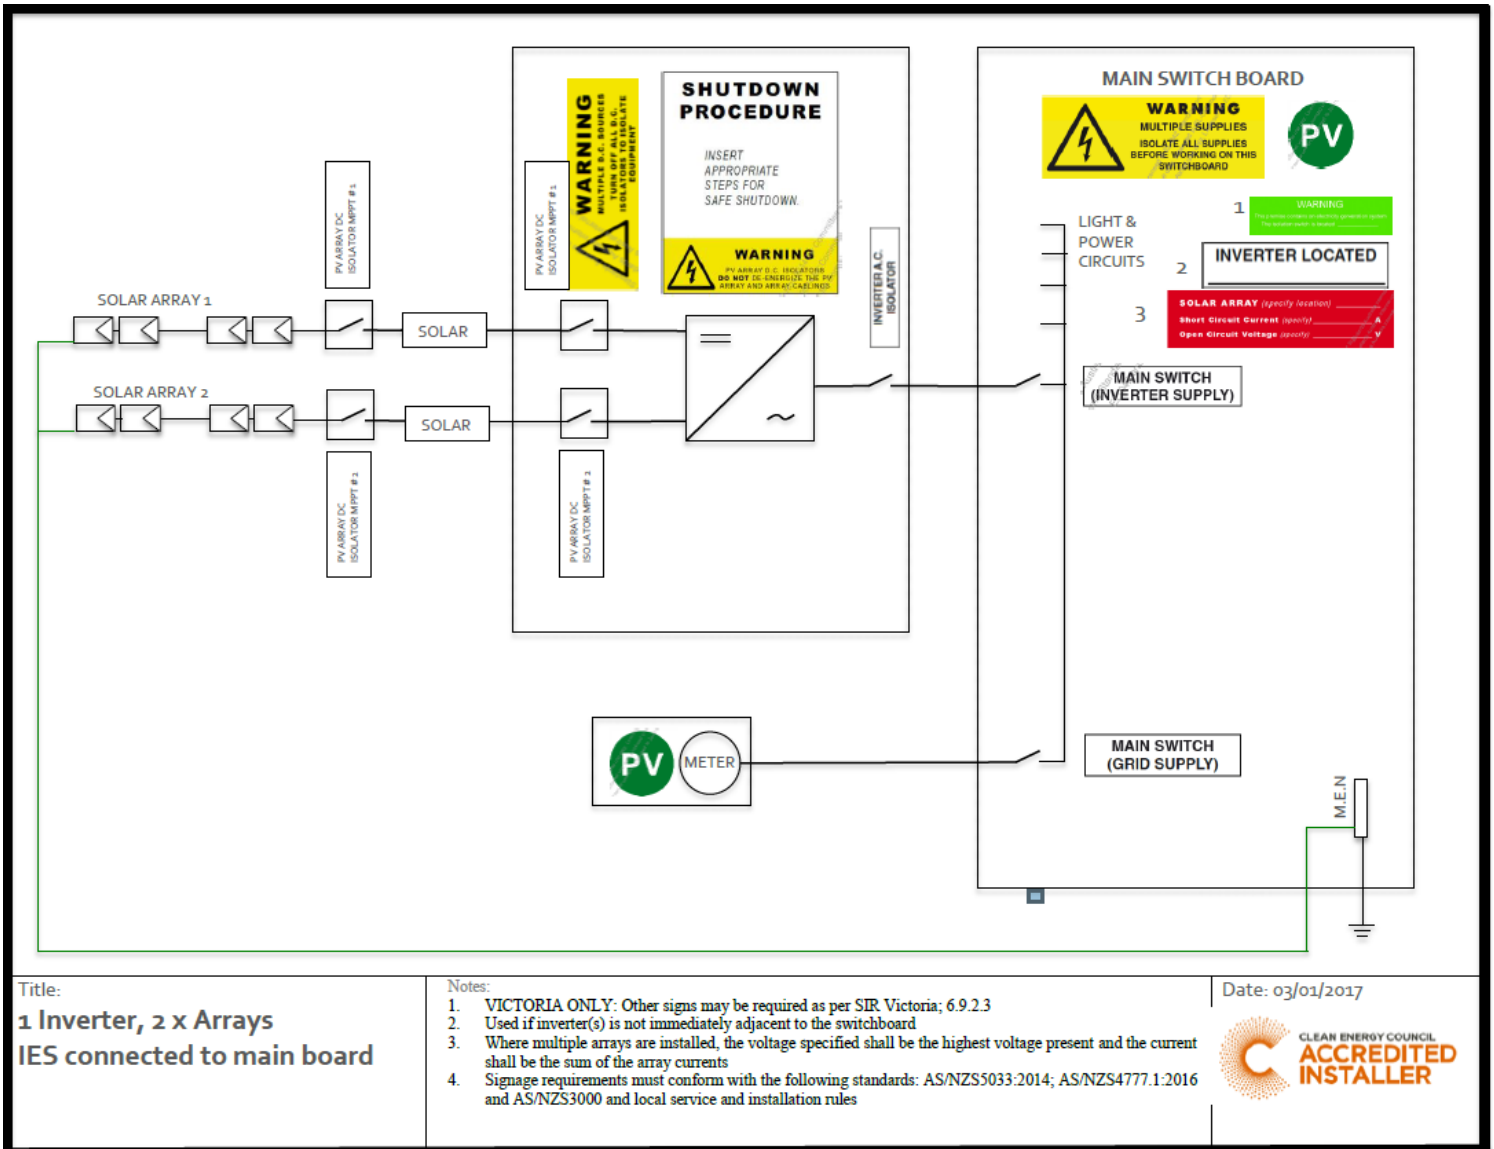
PV ARRAY DC ISOLATOR MPPT # 1

SOLAR ARRAY 1

SOLAR

SOLAR ARRAY 2

SOLAR

PV ARRAY DC ISOLATOR MPPT # 1

PV ARRAY DC ISOLATOR MPPT # 1

WARNING
MULTIPLE D.C. SOURCES
TURN OFF ALL D.C. ISOLATORS TO ISOLATE EQUIPMENT

PV ARRAY DC ISOLATOR MPPT # 1

SHUTDOWN PROCEDURE

INSERT APPROPRIATE STEPS FOR SAFE SHUTDOWN.

WARNING
PV ARRAY D.C. ISOLATORS
DO NOT DE-ENERGIZE THE PV ARRAY AND ARRAY CABLINGS

INVERTER A.C. ISOLATOR

MAIN SWITCH BOARD

WARNING
MULTIPLE SUPPLIES
ISOLATE ALL SUPPLIES BEFORE WORKING ON THIS SWITCHBOARD

PV

LIGHT & POWER CIRCUITS

1
WARNING
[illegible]

2
INVERTER LOCATED

3
SOLAR ARRAY (specify location)
Short Circuit Current (specify) A
Open Circuit Voltage (specify) V

MAIN SWITCH (INVERTER SUPPLY)

PV METER

MAIN SWITCH (GRID SUPPLY)

M.E.N

Title:
1 Inverter, 2 x Arrays
IES connected to main board

Notes:
1. VICTORIA ONLY: Other signs may be required as per SIR Victoria; 6.9.2.3
2. Used if inverter(s) is not immediately adjacent to the switchboard
3. Where multiple arrays are installed, the voltage specified shall be the highest voltage present and the current shall be the sum of the array currents
4. Signage requirements must conform with the following standards: AS/NZS5033:2014; AS/NZS4777.1:2016 and AS/NZS3000 and local service and installation rules

Date: 03/01/2017

CLEAN ENERGY COUNCIL
ACCREDITED INSTALLER